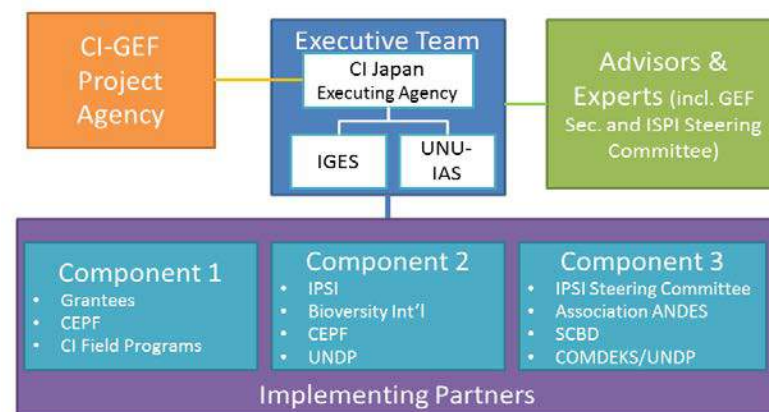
CI-GEF Project Agency

Executive Team

CI Japan Executing Agency

IGES

UNU-IAS

Advisors & Experts (incl. GEF Sec. and ISPI Steering Committee)

Component 1
• Grantees
• CEPF
• CI Field Programs

Component 2
• IPSI
• Bioversity Int'l
• CEPF
• UNDP

Component 3
• IPSI Steering Committee
• Association ANDES
• SCBD
• COMDEKS/UNDP

Implementing Partners